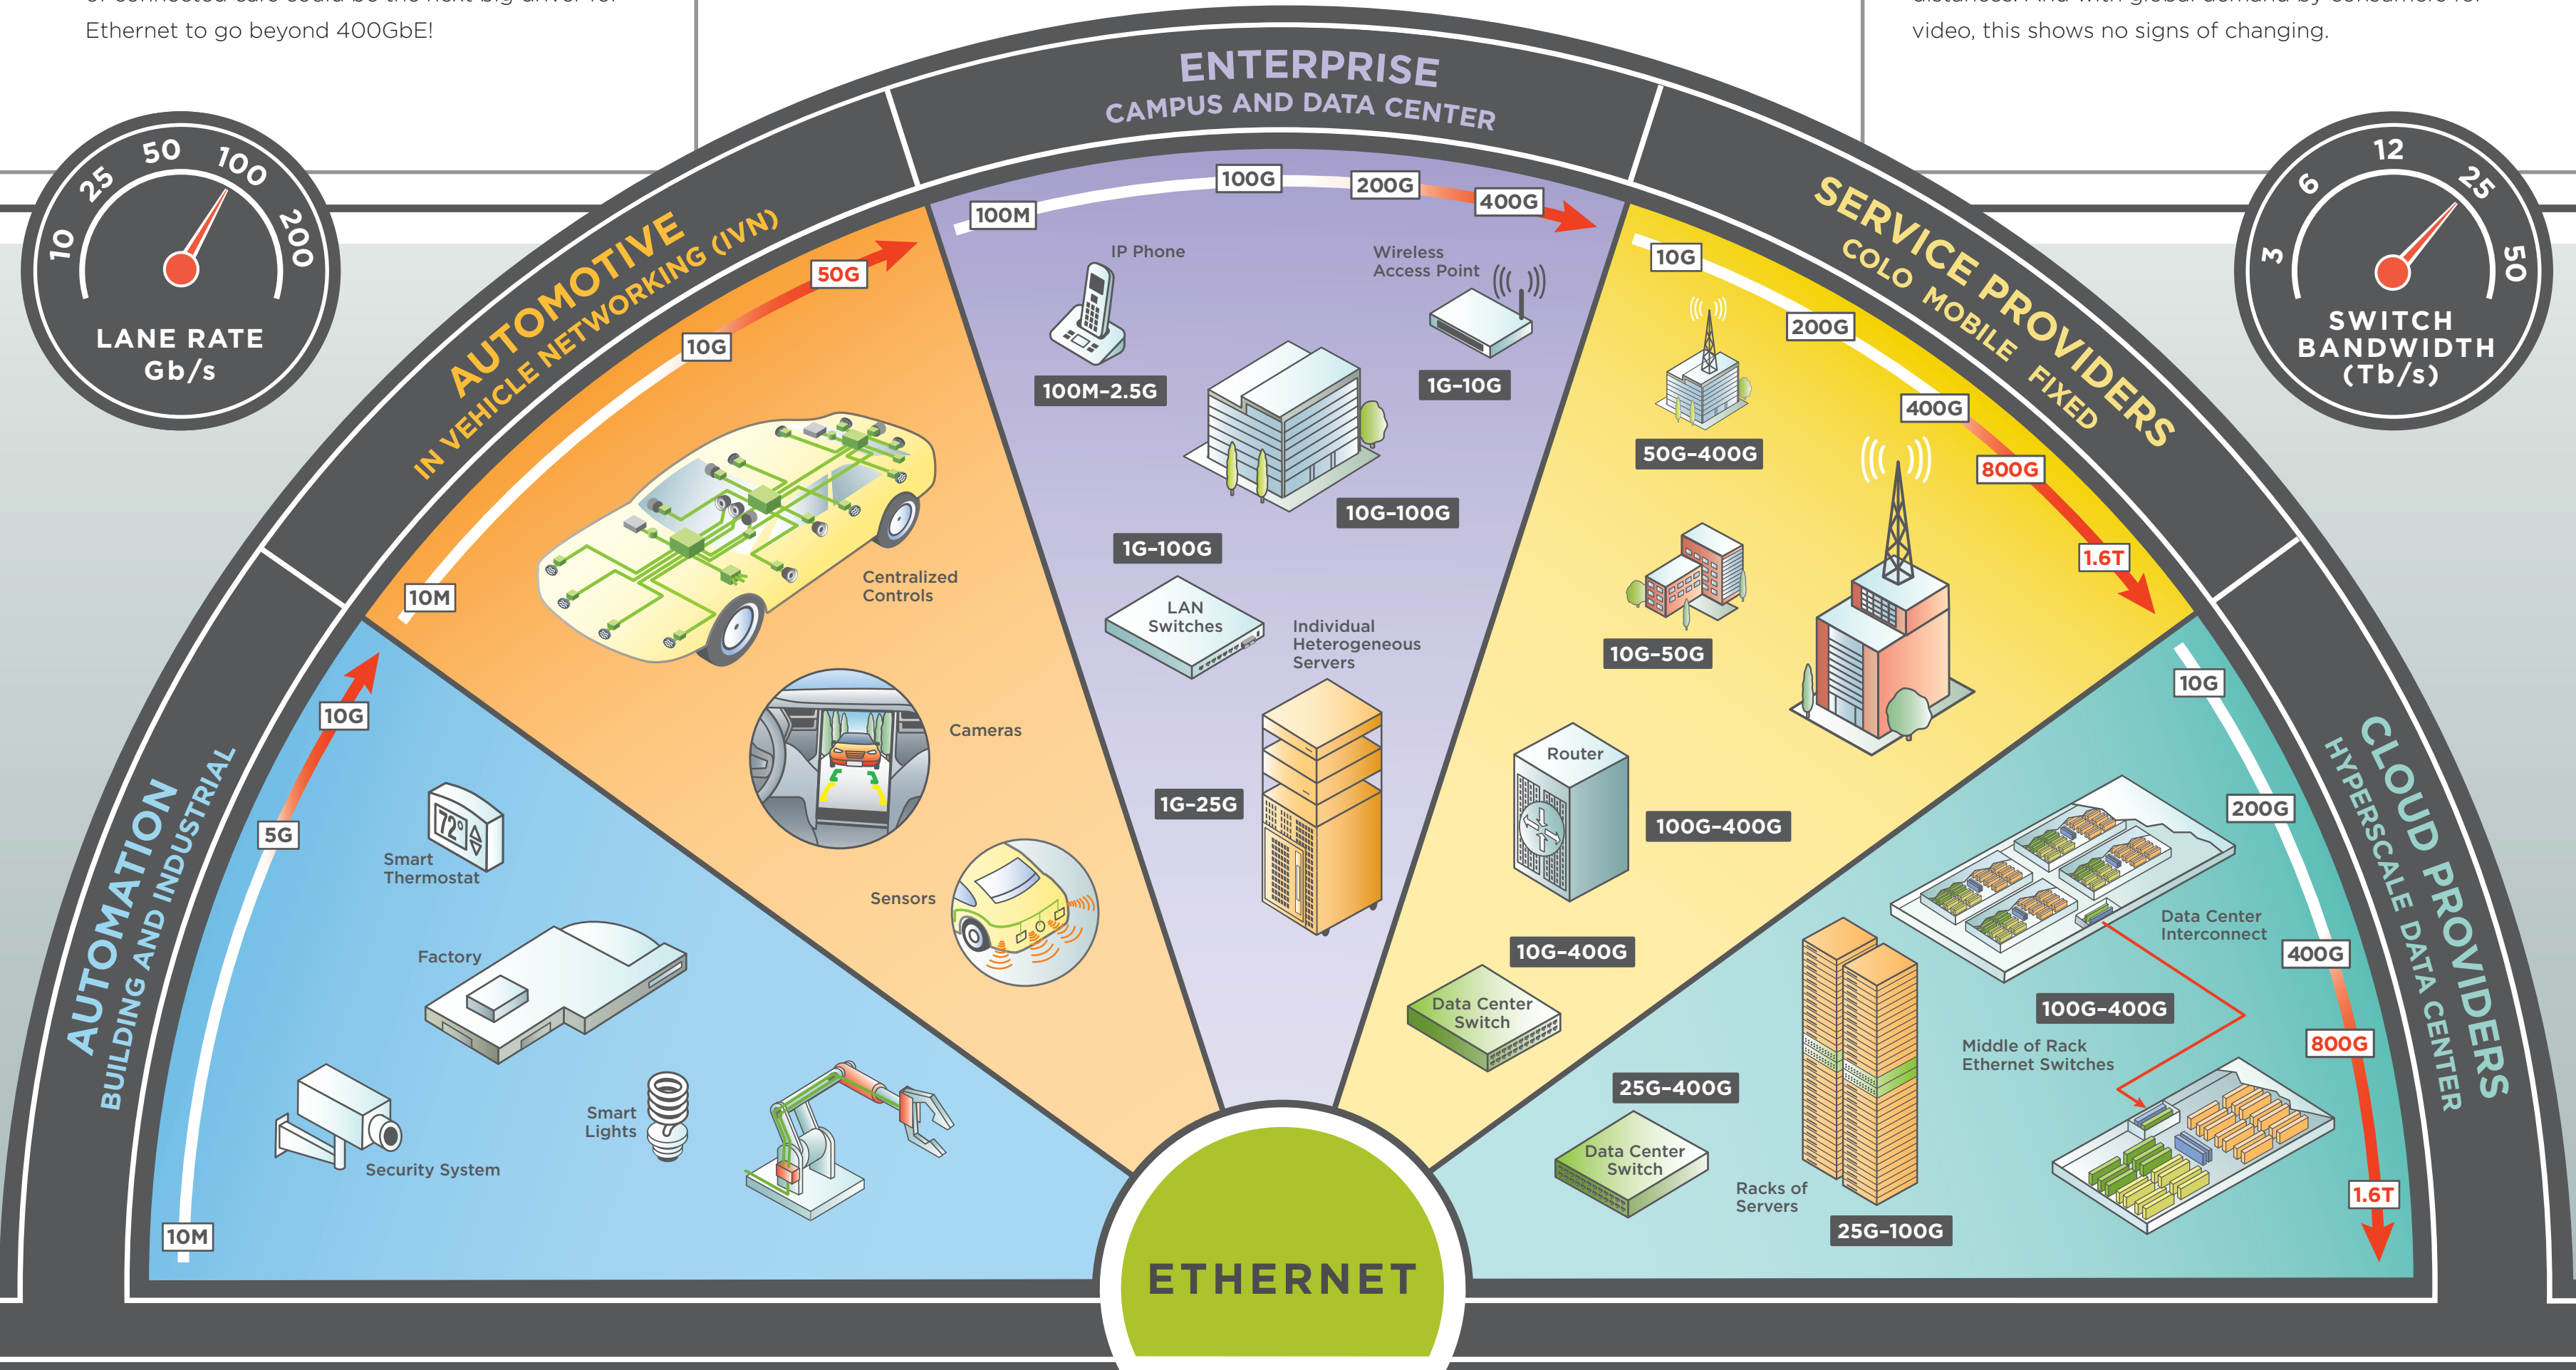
Ethernet to go beyond 400GbE!

video, this shows no signs of changing.

10 25 50 100 200
LANE RATE
Gb/s

3 6 12 25 50
SWITCH BANDWIDTH
(Tb/s)

ENTERPRISE
CAMPUS AND DATA CENTER

100M 100G 200G 400G

IP Phone
100M-2.5G
Wireless Access Point
1G-10G
10G-100G
1G-100G
LAN Switches
Individual Heterogeneous Servers
1G-25G

AUTOMOTIVE
IN VEHICLE NETWORKING (IVN)

10M 10G 50G

Centralized Controls
Cameras
Sensors

AUTOMATION
BUILDING AND INDUSTRIAL

10M 5G 10G

Smart Thermostat
Factory
Security System
Smart Lights

SERVICE PROVIDERS
COLO MOBILE FIXED

10G 200G 400G 800G 1.6T

50G-400G
10G-50G
Router
100G-400G
10G-400G
Data Center Switch

CLOUD PROVIDERS
HYPERSCALE DATA CENTER

10G 200G 400G 800G 1.6T

Data Center Interconnect
100G-400G
Middle of Rack Ethernet Switches
25G-400G
Data Center Switch
Racks of Servers
25G-100G

ETHERNET